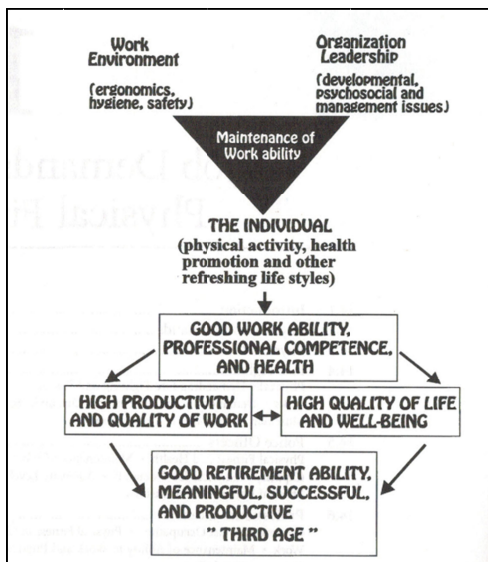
Work Environment
(ergonomics, hygiene, safety)

Organization Leadership
(developmental, psychosocial and management issues)

Maintenance of Work ability

THE INDIVIDUAL
(physical activity, health promotion and other refreshing life styles)

GOOD WORK ABILITY, PROFESSIONAL COMPETENCE, AND HEALTH

HIGH PRODUCTIVITY AND QUALITY OF WORK

HIGH QUALITY OF LIFE AND WELL-BEING

GOOD RETIREMENT ABILITY, MEANINGFUL, SUCCESSFUL, AND PRODUCTIVE " THIRD AGE "